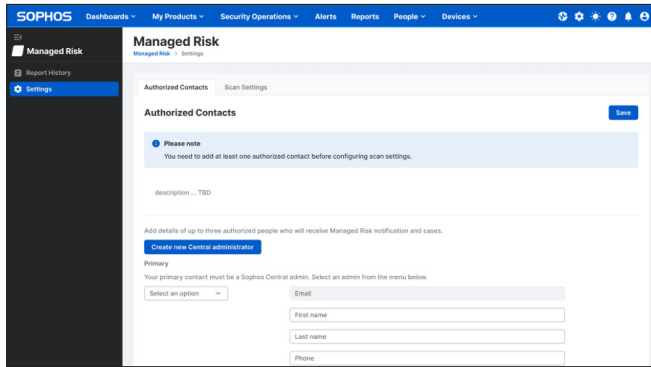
SOPHOS Dashboards My Products Security Operations Alerts Reports People Devices

Managed Risk

Report History

Settings

Managed Risk

Managed Risk > Settings

Authorized Contacts Scan Settings

Authorized Contacts

Save

Please note

You need to add at least one authorized contact before configuring scan settings.

description ... TBD

Add details of up to three authorized people who will receive Managed Risk notification and cases.

Create new Central administrator

Primary

Your primary contact must be a Sophos Central admin. Select an admin from the menu below.

Select an option

Email

First name

Last name

Phone